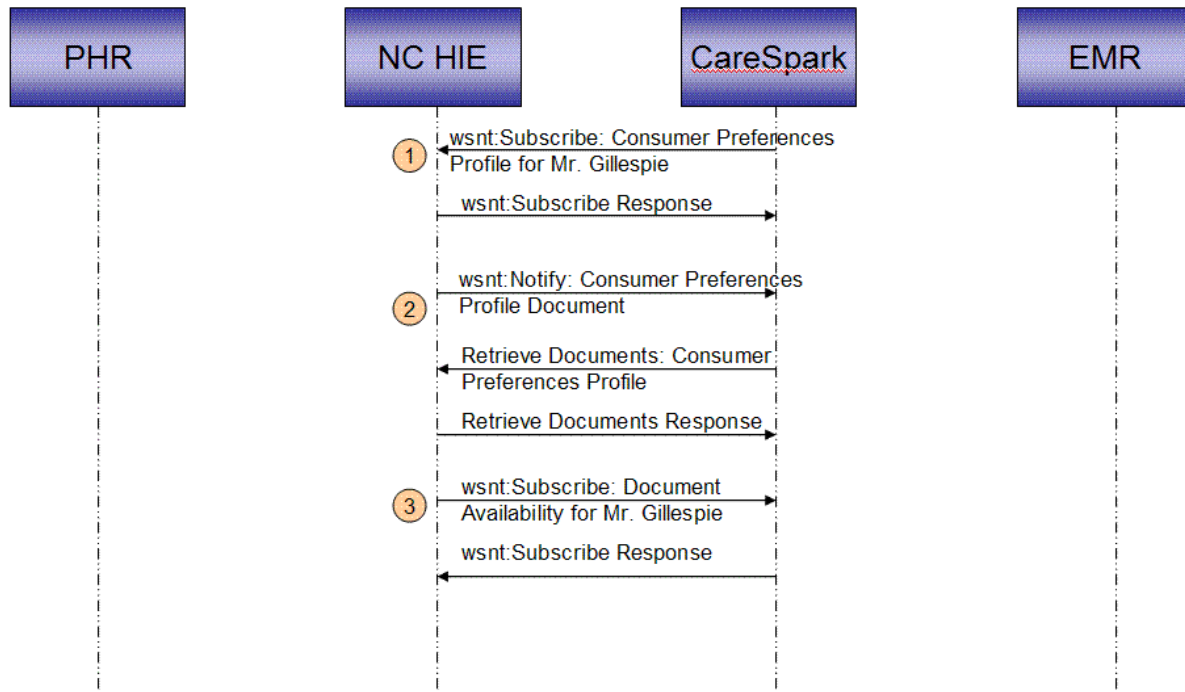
PHR

NC HIE

CareSpark

EMR

1

wsnt:Subscribe: Consumer Preferences Profile for Mr. Gillespie

wsnt:Subscribe Response

2

wsnt:Notify: Consumer Preferences Profile Document

Retrieve Documents: Consumer Preferences Profile

Retrieve Documents Response

3

wsnt:Subscribe: Document Availability for Mr. Gillespie

wsnt:Subscribe Response